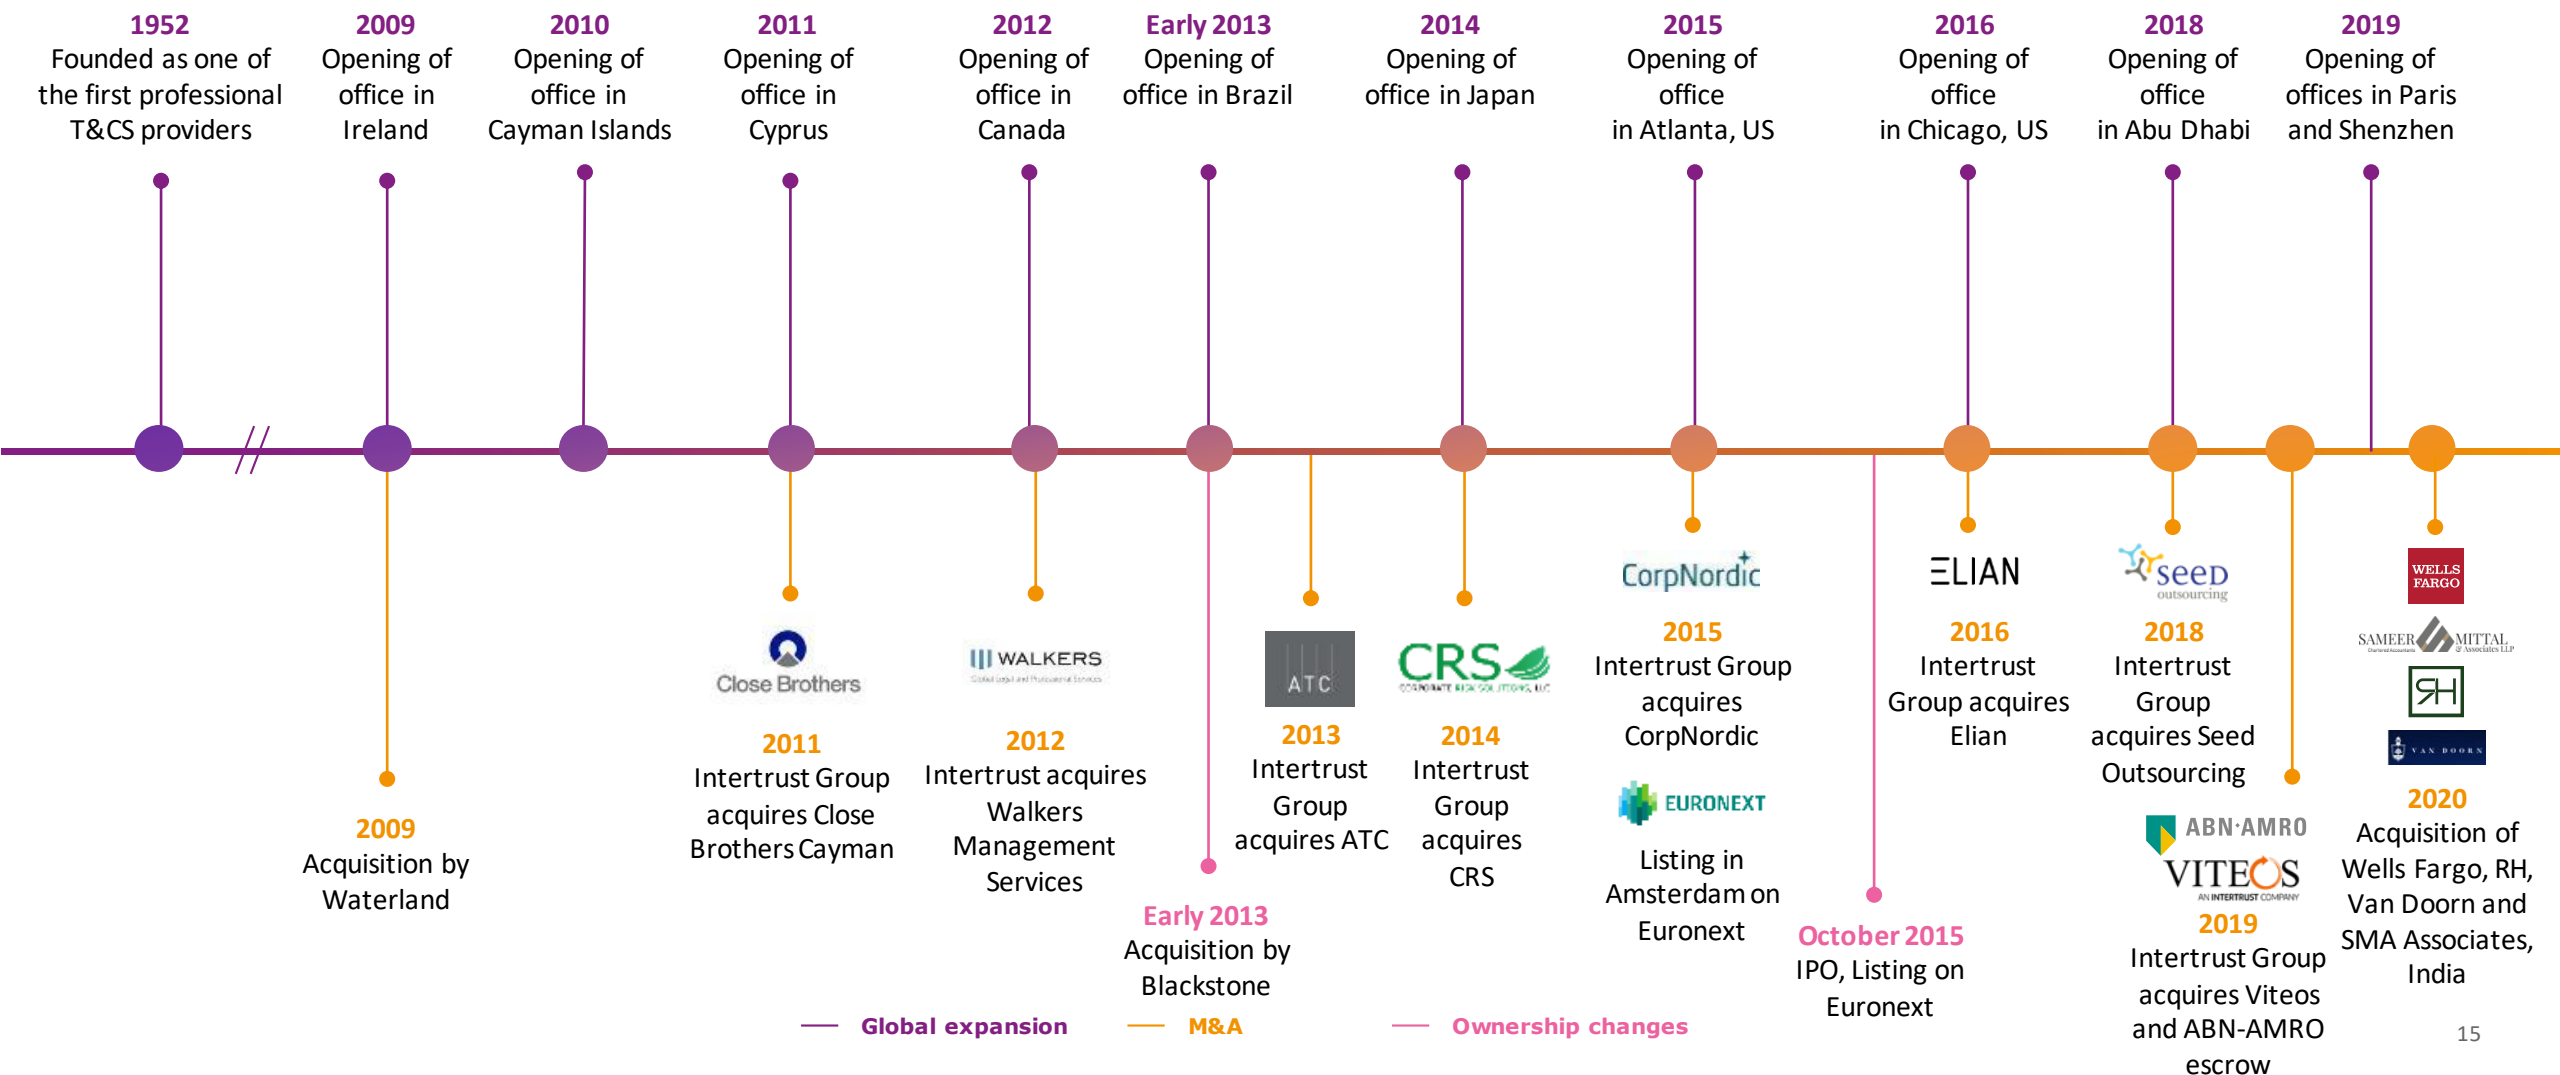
1952
Founded as one of the first professional T&CS providers

2009
Opening of office in Ireland

2010
Opening of office in Cayman Islands

2011
Opening of office in Cyprus

2012
Opening of office in Canada

Early 2013
Opening of office in Brazil

2014
Opening of office in Japan

2015
Opening of office in Atlanta, US

2016
Opening of office in Chicago, US

2018
Opening of office in Abu Dhabi

2019
Opening of offices in Paris and Shenzhen

2009
Acquisition by Waterland

Close Brothers
2011
Intertrust Group acquires Close Brothers Cayman

WALKERS
2012
Intertrust acquires Walkers Management Services

Early 2013
Acquisition by Blackstone

ATC
2013
Intertrust Group acquires ATC

CRS
2014
Intertrust Group acquires CRS

CorpNordic
2015
Intertrust Group acquires CorpNordic

EURONEXT
Listing in Amsterdam on Euronext

October 2015
IPO, Listing on Euronext

ELIAN
2016
Intertrust Group acquires Elian

seed outsourcing
2018
Intertrust Group acquires Seed Outsourcing

ABN·AMRO
VITEOS
AN INTERTRUST COMPANY
2019
Intertrust Group acquires Viteos and ABN-AMRO escrow

WELLS FARGO
SAMEER MITTAL & Associates LLP
RH
VAN DOORN
2020
Acquisition of Wells Fargo, RH, Van Doorn and SMA Associates, India

Global expansion
M&A
Ownership changes

15